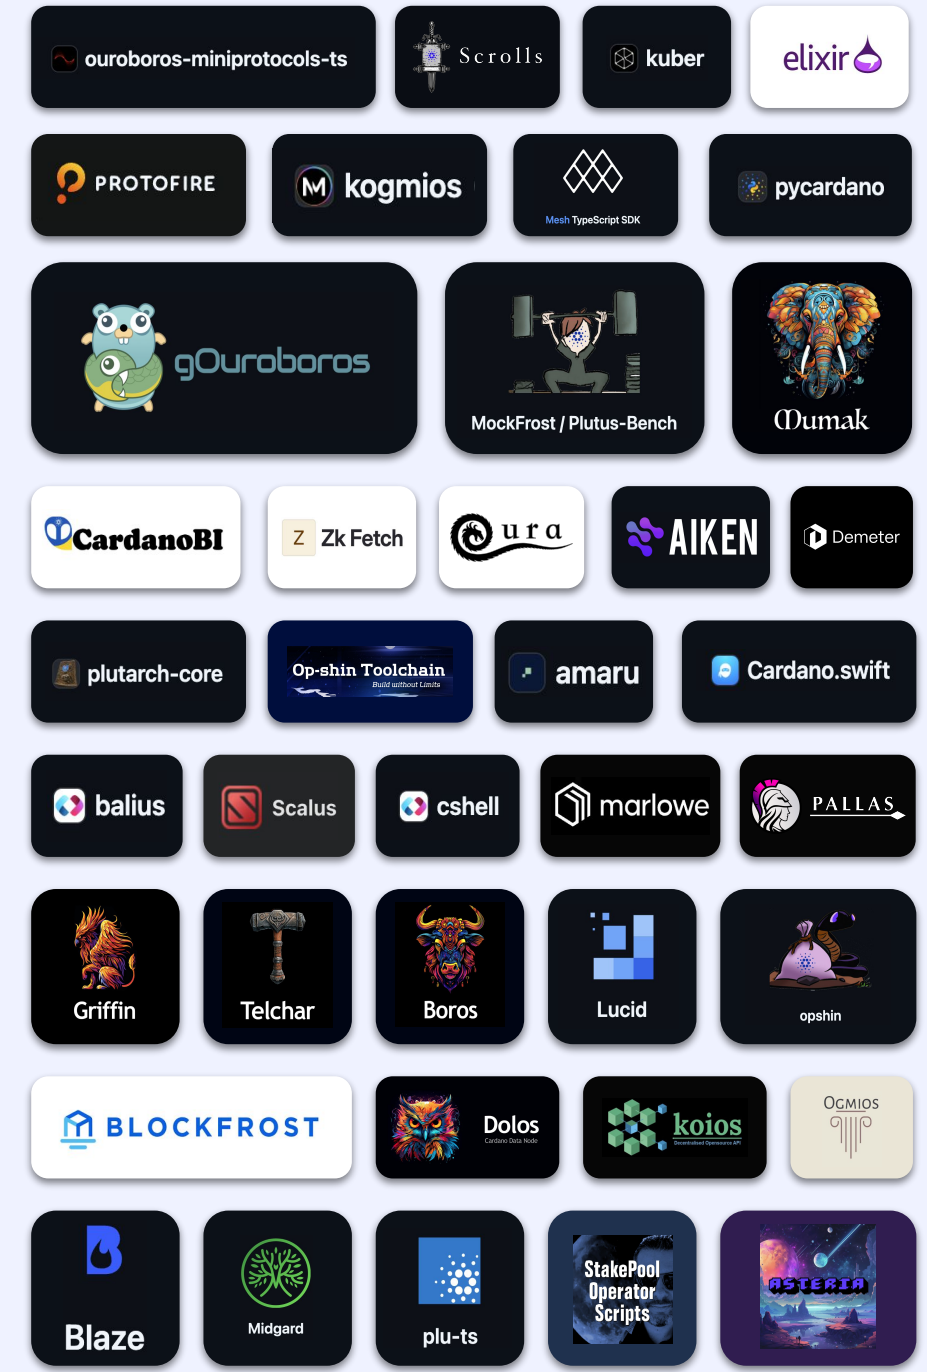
ouroboros-miniprotocols-ts

Scrolls

kuber

elixir

PROTOFIRE

kogmios

Mesh TypeScript SDK

pycardano

gOuroboros

MockFrost / Plutus-Bench

Dumak

CardanoBI

Z Zk Fetch

ura

AIKEN

Demeter

plutarch-core

Op-shin Toolchain
Build without Limits

amaru

Cardano.swift

balius

Scalus

cshell

marlowe

PALLAS

Griffin

Telchar

Boros

Lucid

opshin

BLOCKFROST

Dolos
Cardano Data Node

koios
Decentralized Opensource API

OGMIOS

Blaze

Midgard

plu-ts

StakePool Operator Scripts

ASTERIA